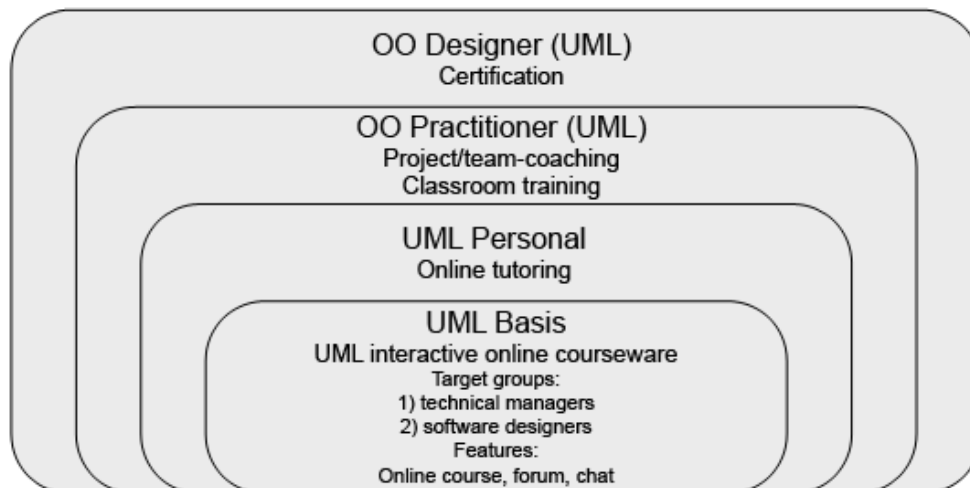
OO Designer (UML)
Certification

OO Practitioner (UML)
Project/team-coaching
Classroom training

UML Personal
Online tutoring

UML Basis
UML interactive online courseware
Target groups:
1) technical managers
2) software designers
Features:
Online course, forum, chat